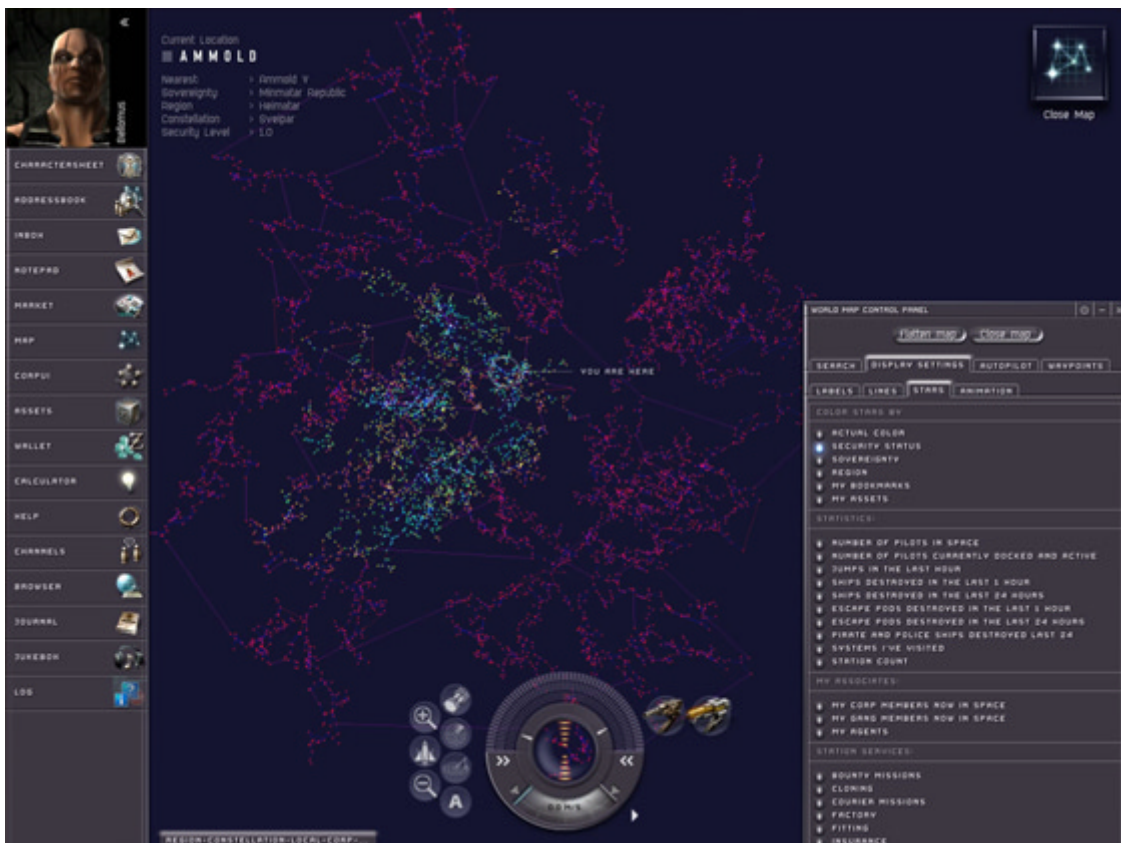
Current Location
AMMOLD

| Nearest | > Ammold V |
|---|---|
| Sovereignty | > Minmatar Republic |
| Region | > Heimatar |
| Constellation | > Svelpar |
| Security Level | > 1.0 |

Close Map

Dalamus

CHARACTERSHEET
ADDRESSBOOK
INBOX
NOTEPAD
MARKET
MAP
CORPUI
ASSETS
WALLET
CALCULATOR
HELP
CHANNELS
BROWSER
JOURNAL
JUKEBOX
LOG

YOU ARE HERE

WORLD MAP CONTROL PANEL
Flatten map
Close map
SEARCH
DISPLAY SETTINGS
AUTOPILOT
WAYPOINTS
LABELS
LINES
STARS
ANIMATION
COLOR STARS BY
ACTUAL COLOR
SECURITY STATUS
SOVEREIGNTY
REGION
MY BOOKMARKS
MY ASSETS
STATISTICS:
NUMBER OF PILOTS IN SPACE
NUMBER OF PILOTS CURRENTLY DOCKED AND ACTIVE
JUMPS IN THE LAST HOUR
SHIPS DESTROYED IN THE LAST 1 HOUR
SHIPS DESTROYED IN THE LAST 24 HOURS
ESCAPE PODS DESTROYED IN THE LAST 1 HOUR
ESCAPE PODS DESTROYED IN THE LAST 24 HOURS
PIRATE AND POLICE SHIPS DESTROYED LAST 24
SYSTEMS I'VE VISITED
STATION COUNT
MY ASSOCIATES:
MY CORP MEMBERS NOW IN SPACE
MY GANG MEMBERS NOW IN SPACE
MY AGENTS
STATION SERVICES:
BOUNTY MISSIONS
CLONING
COURIER MISSIONS
FACTORY
FITTING
INSURANCE

A
REGION-CONSTELLATION-LOCAL-CORP-